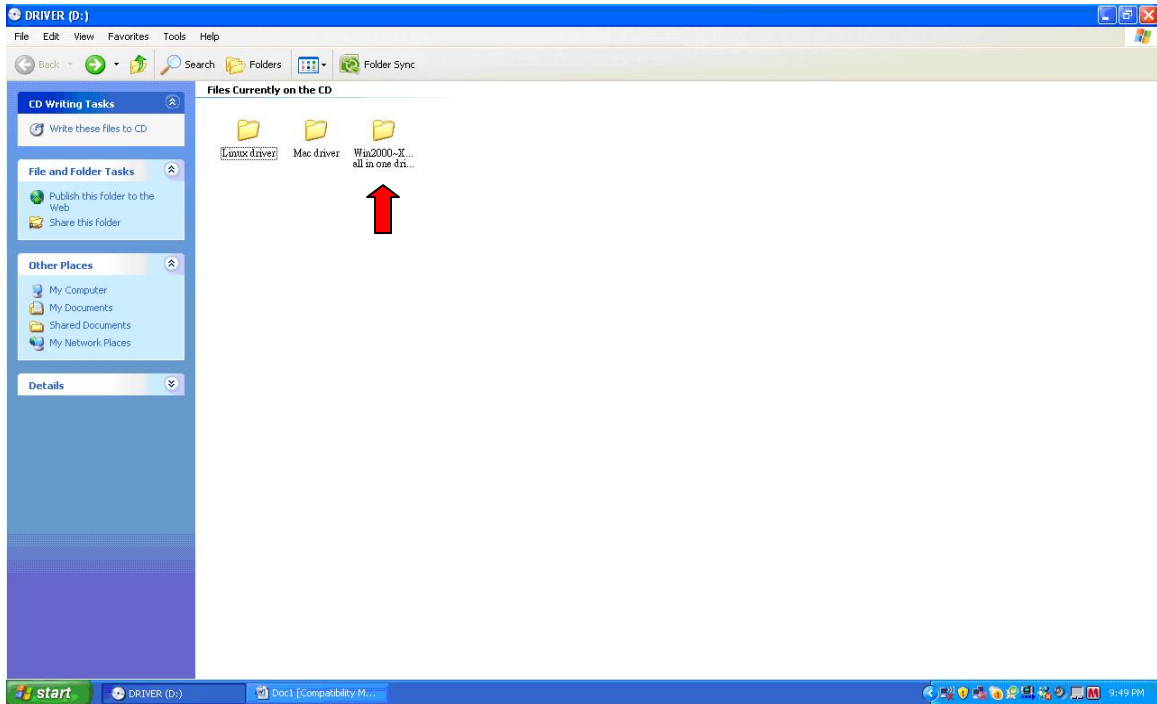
DRIVER (D:)

File Edit View Favorites Tools Help

Back Search Folders Folder Sync

CD Writing Tasks

Write these files to CD

File and Folder Tasks

Publish this folder to the Web

Share this folder

Other Places

My Computer

My Documents

Shared Documents

My Network Places

Details

Files Currently on the CD

Linux driver

Mac driver

Win2000~X... all in one dri...

start

DRIVER (D:)

Doc1 [Compatibility M...

9:49 PM